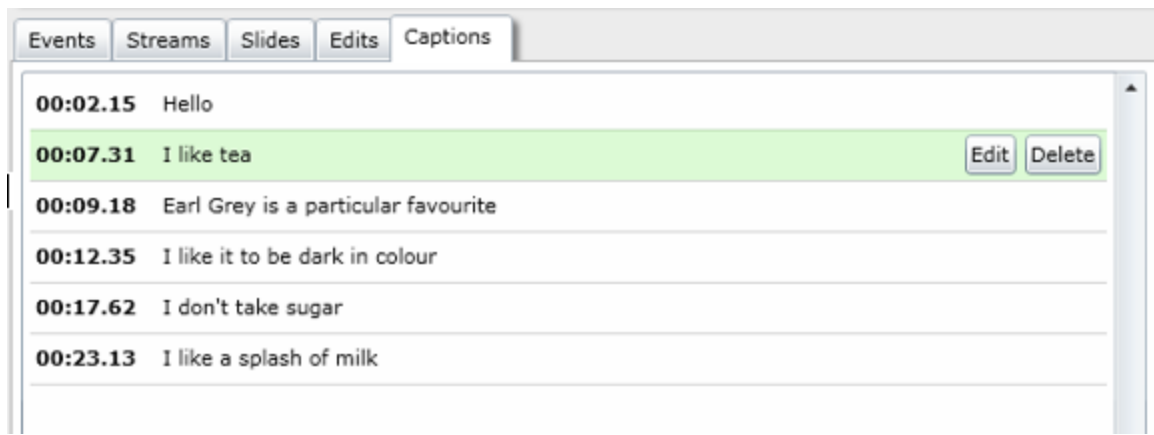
Events Streams Slides Edits Captions

**00:02.15** Hello

**00:07.31** I like tea Edit Delete

**00:09.18** Earl Grey is a particular favourite

**00:12.35** I like it to be dark in colour

**00:17.62** I don't take sugar

**00:23.13** I like a splash of milk